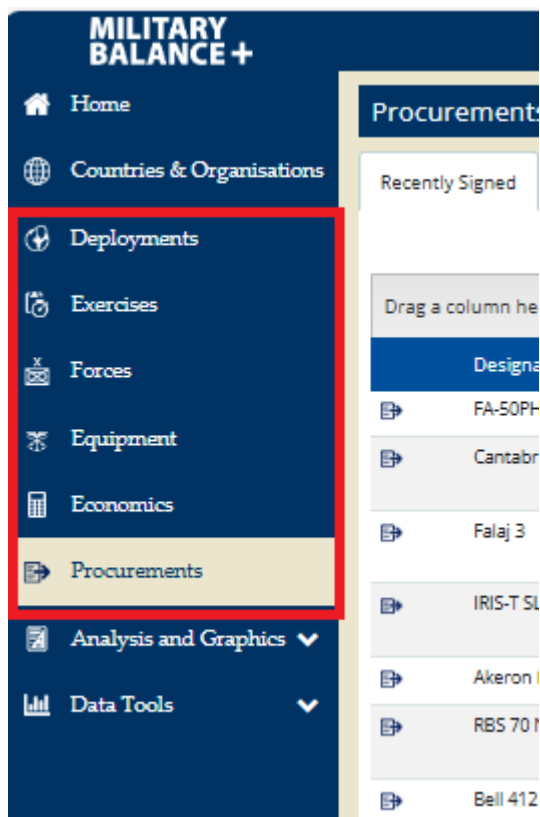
MILITARY BALANCE+

Home

Countries & Organisations

Deployments

Exercises

Forces

Equipment

Economics

Procurements

Analysis and Graphics

Data Tools

Procurements

Recently Signed

Drag a column he

Designa

FA-50PH

Cantabr

Falaj 3

IRIS-T SL

Akeron

RBS 70 N

Bell 412